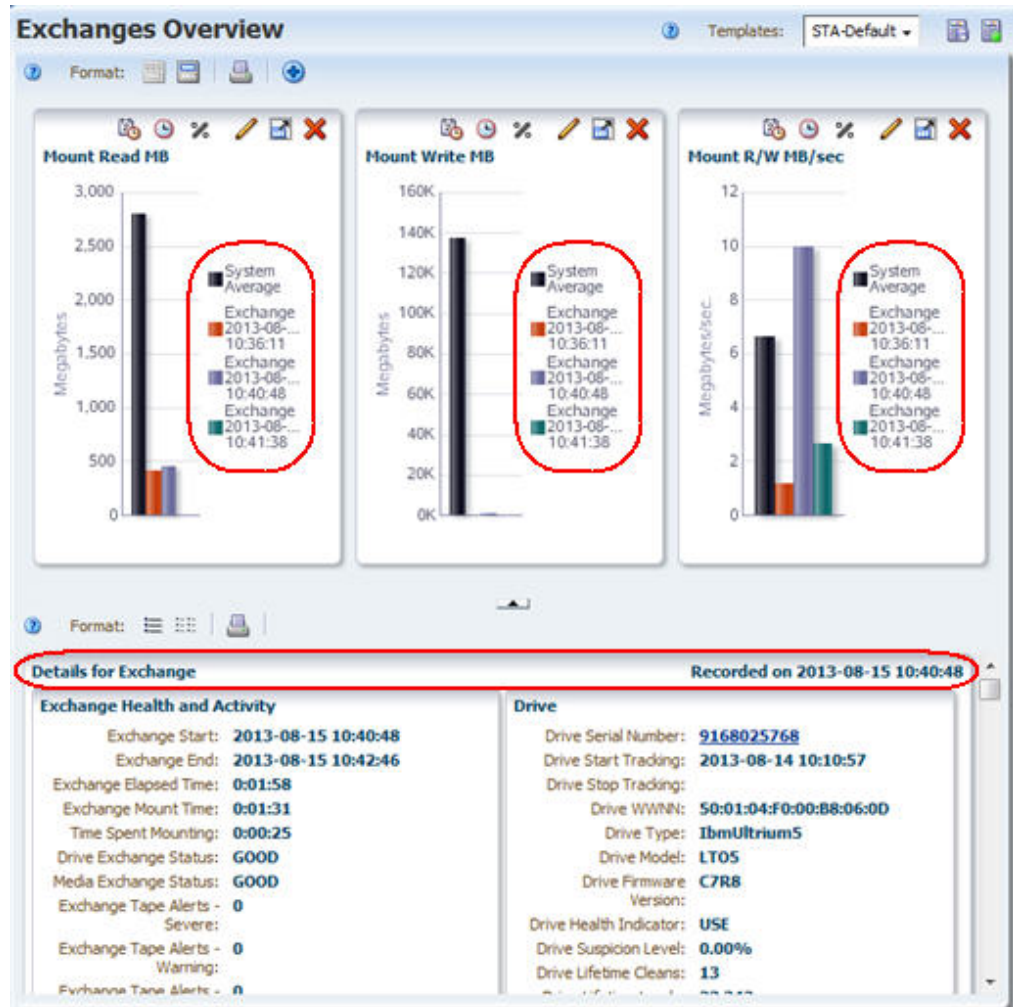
Exchanges Overview
Templates: STA-Default
Format:

Mount Read MB
3,000
2,500
2,000
1,500
1,000
500
0
Megabytes
System Average
Exchange 2013-08-... 10:36:11
Exchange 2013-08-... 10:40:48
Exchange 2013-08-... 10:41:38

Mount Write MB
160K
140K
120K
100K
80K
60K
40K
20K
0K
Megabytes
System Average
Exchange 2013-08-... 10:36:11
Exchange 2013-08-... 10:40:48
Exchange 2013-08-... 10:41:38

Mount R/W MB/sec
12
10
8
6
4
2
0
Megabytes/sec
System Average
Exchange 2013-08-... 10:36:11
Exchange 2013-08-... 10:40:48
Exchange 2013-08-... 10:41:38

Format:

Details for Exchange
Recorded on 2013-08-15 10:40:48

Exchange Health and Activity
Exchange Start: 2013-08-15 10:40:48
Exchange End: 2013-08-15 10:42:46
Exchange Elapsed Time: 0:01:58
Exchange Mount Time: 0:01:31
Time Spent Mounting: 0:00:25
Drive Exchange Status: GOOD
Media Exchange Status: GOOD
Exchange Tape Alerts - Severe: 0
Exchange Tape Alerts - Warning: 0
Exchange Tape Alerts - 0

Drive
Drive Serial Number: 9168025768
Drive Start Tracking: 2013-08-14 10:10:57
Drive Stop Tracking:
Drive WWNN: 50:01:04:F0:00:B8:06:0D
Drive Type: IbmUltrium5
Drive Model: LTO5
Drive Firmware Version: C7R8
Drive Health Indicator: USE
Drive Suspicion Level: 0.00%
Drive Lifetime Cleans: 13
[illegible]